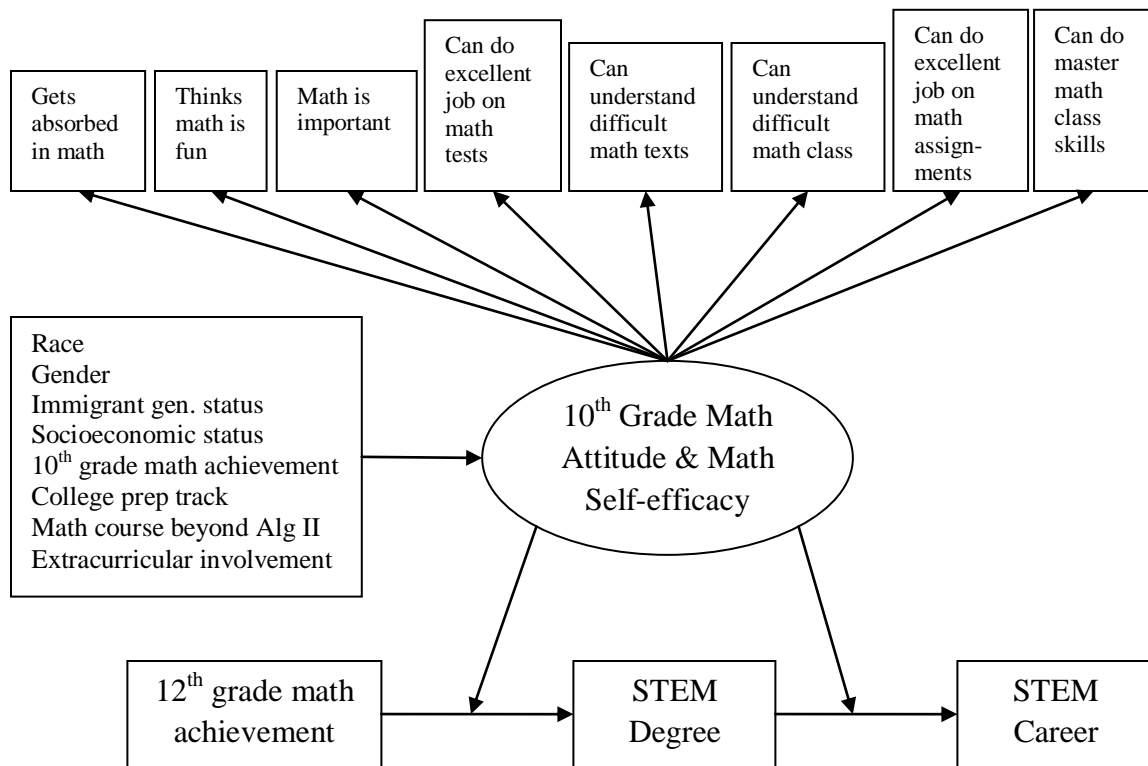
Gets absorbed in math

Thinks math is fun

Math is important

Can do excellent job on math tests

Can understand difficult math texts

Can understand difficult math class

Can do excellent job on math assignments

Can do master math class skills

Race
Gender
Immigrant gen. status
Socioeconomic status
$10^{th}$ grade math achievement
College prep track
Math course beyond Alg II
Extracurricular involvement

$10^{th}$ Grade Math Attitude & Math Self-efficacy

$12^{th}$ grade math achievement

STEM Degree

STEM Career